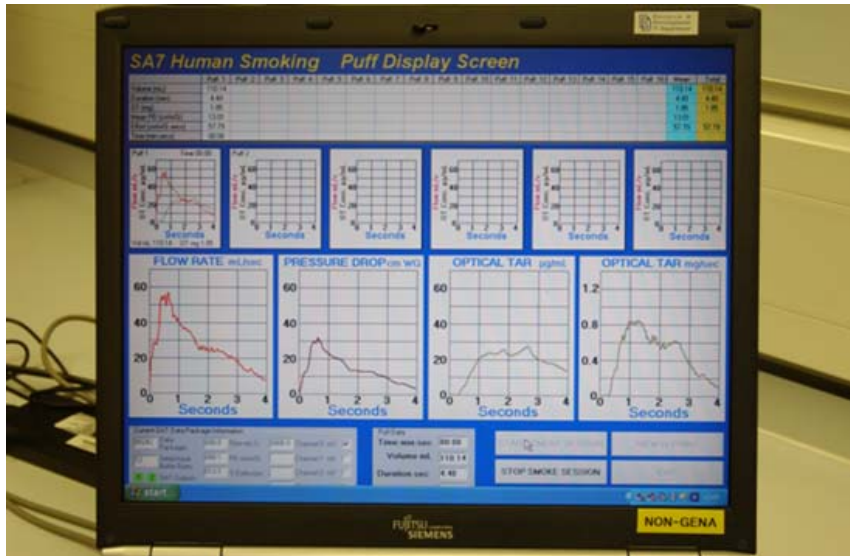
SA7 Human Smoking Puff Display Screen

| | Puff 1 | Puff 2 | Puff 3 | Puff 4 | Puff 5 | Puff 6 | Puff 7 | Puff 8 | Puff 9 | Puff 10 | Puff 11 | Puff 12 | Puff 13 | Puff 14 | Puff 15 | Puff 16 | Mean | Total |
|---|---|---|---|---|---|---|---|---|---|---|---|---|---|---|---|---|---|---|
| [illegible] | 110.14 | | | | | | | | | | | | | | | | 110.14 | 110.14 |
| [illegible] | 4.40 | | | | | | | | | | | | | | | | 4.40 | 4.40 |
| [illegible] | 1.06 | | | | | | | | | | | | | | | | 1.06 | 1.06 |
| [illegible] | 13.00 | | | | | | | | | | | | | | | | 13.00 | |
| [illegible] | 57.79 | | | | | | | | | | | | | | | | 57.79 | 57.79 |
| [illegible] | 00.00 | | | | | | | | | | | | | | | | | |

Puff 1 Time 00:00
Seconds
Seconds
Seconds
Seconds
Seconds
Seconds

FLOW RATE ml/sec
60
40
20
0
0 1 2 3 4
Seconds

PRESSURE DROP cm WG
60
40
20
0
0 1 2 3 4
Seconds

OPTICAL TAR µg/ml
60
40
20
0
0 1 2 3 4
Seconds

OPTICAL TAR mg/sec
1.2
0.8
0.4
0
0 1 2 3 4
Seconds

Puff Data
Time see sec 00.00
Volume ml 110.14
Duration sec 4.40

STOP SMOKE SESSION

start

FUJITSU SIEMENS

NON-GENA